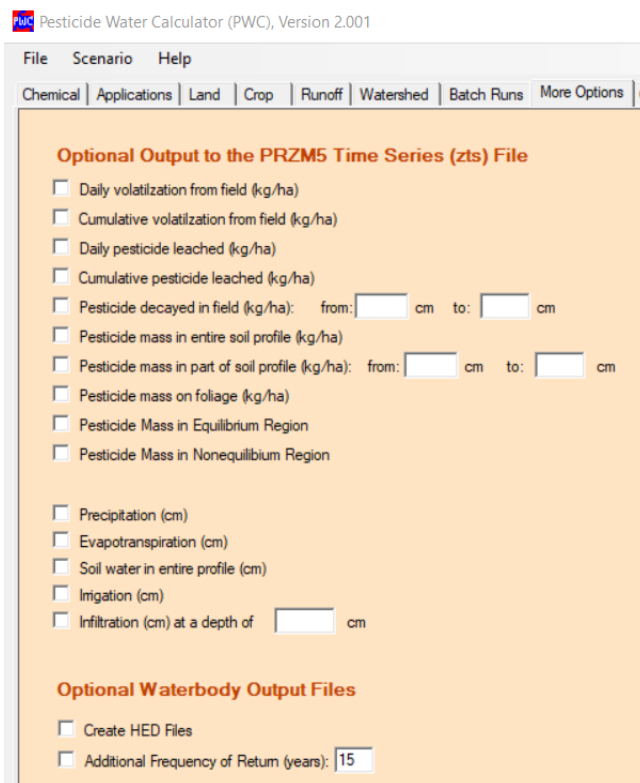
PWC Pesticide Water Calculator (PWC), Version 2.001

File Scenario Help

Chemical | Applications | Land | Crop | Runoff | Watershed | Batch Runs | More Options

Optional Output to the PRZM5 Time Series (zts) File

Daily volatilzation from field (kg/ha)

Cumulative volatilzation from field (kg/ha)

Daily pesticide leached (kg/ha)

Cumulative pesticide leached (kg/ha)

Pesticide decayed in field (kg/ha): from: cm to: cm

Pesticide mass in entire soil profile (kg/ha)

Pesticide mass in part of soil profile (kg/ha): from: cm to: cm

Pesticide mass on foliage (kg/ha)

Pesticide Mass in Equilibrium Region

Pesticide Mass in Nonequilibium Region

Precipitation (cm)

Evapotranspiration (cm)

Soil water in entire profile (cm)

Irrigation (cm)

Infiltration (cm) at a depth of cm

Optional Waterbody Output Files

Create HED Files

Additional Frequency of Return (years): 15